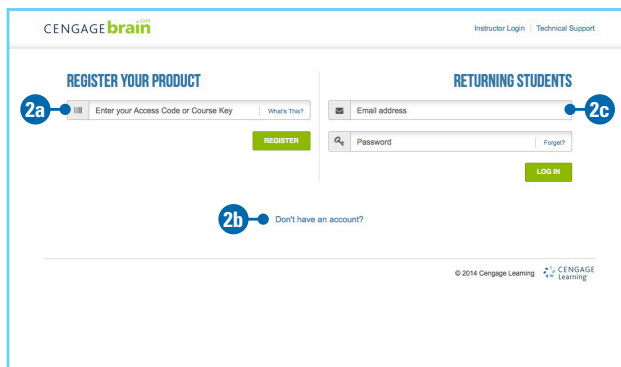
CENGAGE brain .com

Instructor Login | Technical Support

REGISTER YOUR PRODUCT

2a

Enter your Access Code or Course Key

What's This?

REGISTER

RETURNING STUDENTS

Email address

2c

Password

Forgot?

LOG IN

2b

Don't have an account?

© 2014 Cengage Learning

CENGAGE Learning